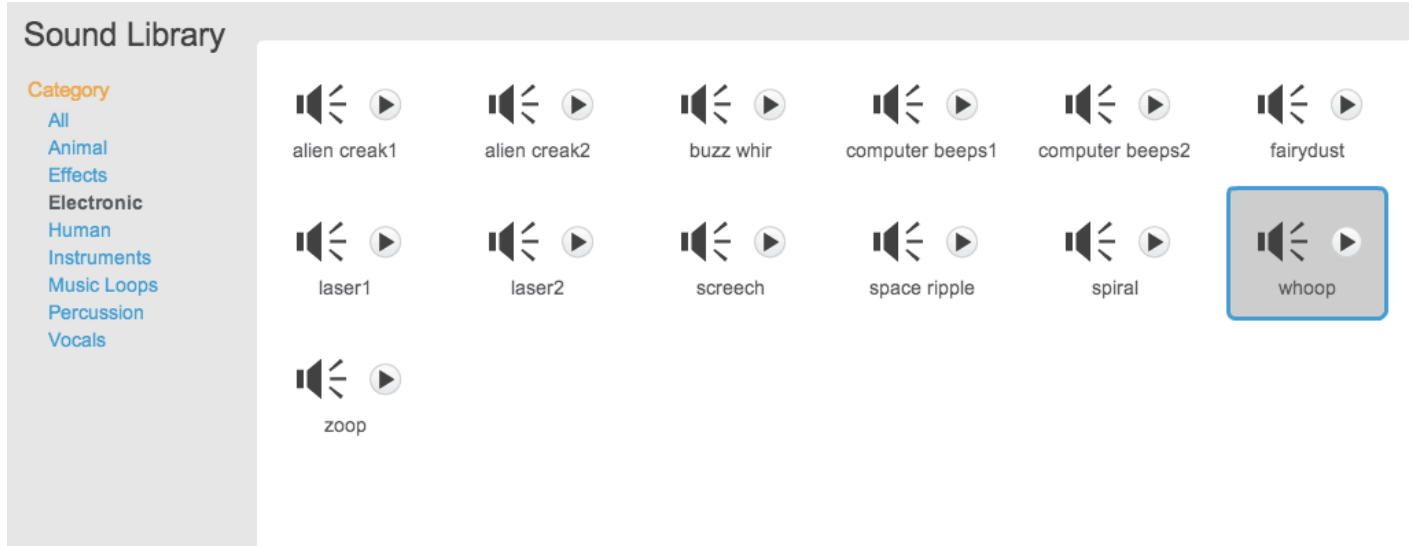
Sound Library

Category
All
Animal
Effects
Electronic
Human
Instruments
Music Loops
Percussion
Vocals

alien creak1
alien creak2
buzz whir
computer beeps1
computer beeps2
fairydust
laser1
laser2
screech
space ripple
spiral
whoop
zoop